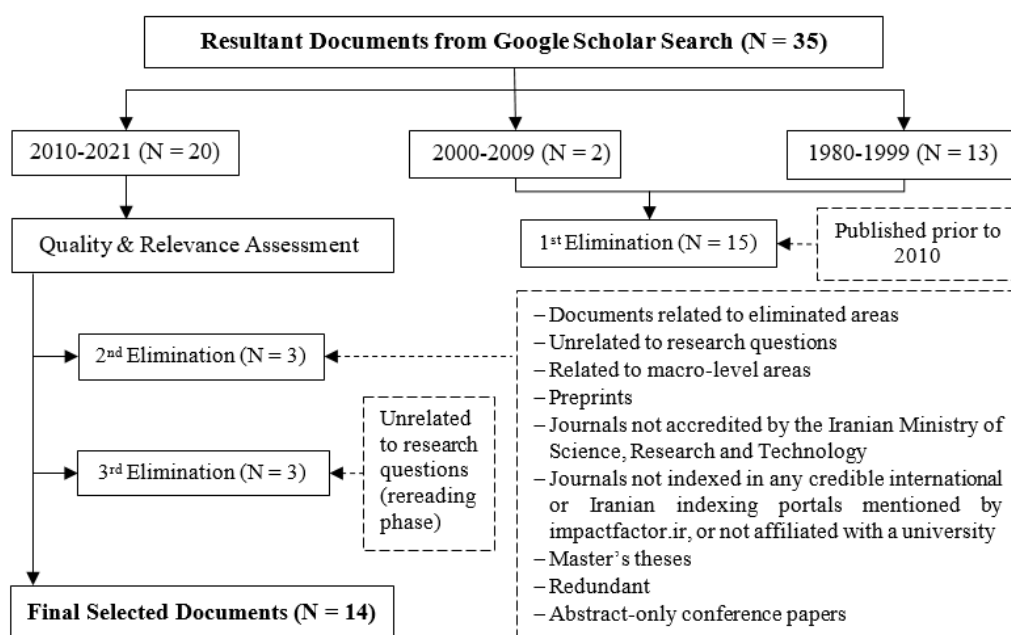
Resultant Documents from Google Scholar Search (N = 35)

2010-2021 (N = 20)

2000-2009 (N = 2)

1980-1999 (N = 13)

Quality & Relevance Assessment

1st Elimination (N = 15)

Published prior to 2010

2nd Elimination (N = 3)

– Documents related to eliminated areas
– Unrelated to research questions
– Related to macro-level areas
– Preprints
– Journals not accredited by the Iranian Ministry of Science, Research and Technology
– Journals not indexed in any credible international or Iranian indexing portals mentioned by impactfactor.ir, or not affiliated with a university
– Master's theses
– Redundant
– Abstract-only conference papers

Unrelated to research questions (rereading phase)

3rd Elimination (N = 3)

Final Selected Documents (N = 14)